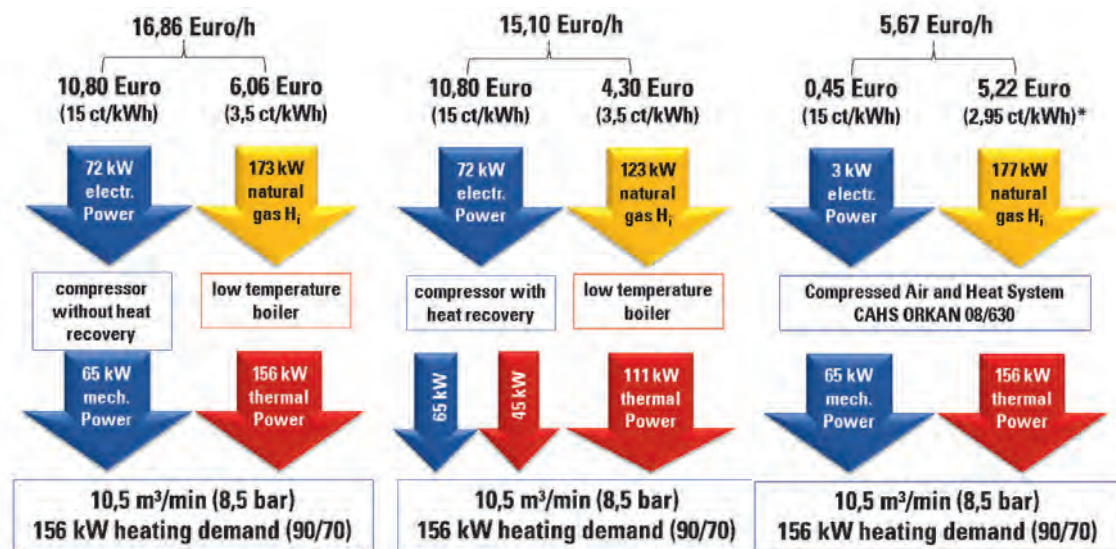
16,86 Euro/h

10,80 Euro
(15 ct/kWh)

6,06 Euro
(3,5 ct/kWh)

72 kW
electr.
Power

173 kW
natural
gas $H_i$

compressor without heat recovery

low temperature boiler

65 kW
mech.
Power

156 kW
thermal
Power

10,5 m³/min (8,5 bar)
156 kW heating demand (90/70)

15,10 Euro/h

10,80 Euro
(15 ct/kWh)

4,30 Euro
(3,5 ct/kWh)

72 kW
electr.
Power

123 kW
natural
gas $H_i$

compressor with heat recovery

low temperature boiler

65 kW

45 kW

111 kW
thermal
Power

10,5 m³/min (8,5 bar)
156 kW heating demand (90/70)

5,67 Euro/h

0,45 Euro
(15 ct/kWh)

5,22 Euro
(2,95 ct/kWh)*

3 kW
electr.
Power

177 kW
natural
gas $H_i$

Compressed Air and Heat System
CAHS ORKAN 08/630

65 kW
mech.
Power

156 kW
thermal
Power

10,5 m³/min (8,5 bar)
156 kW heating demand (90/70)